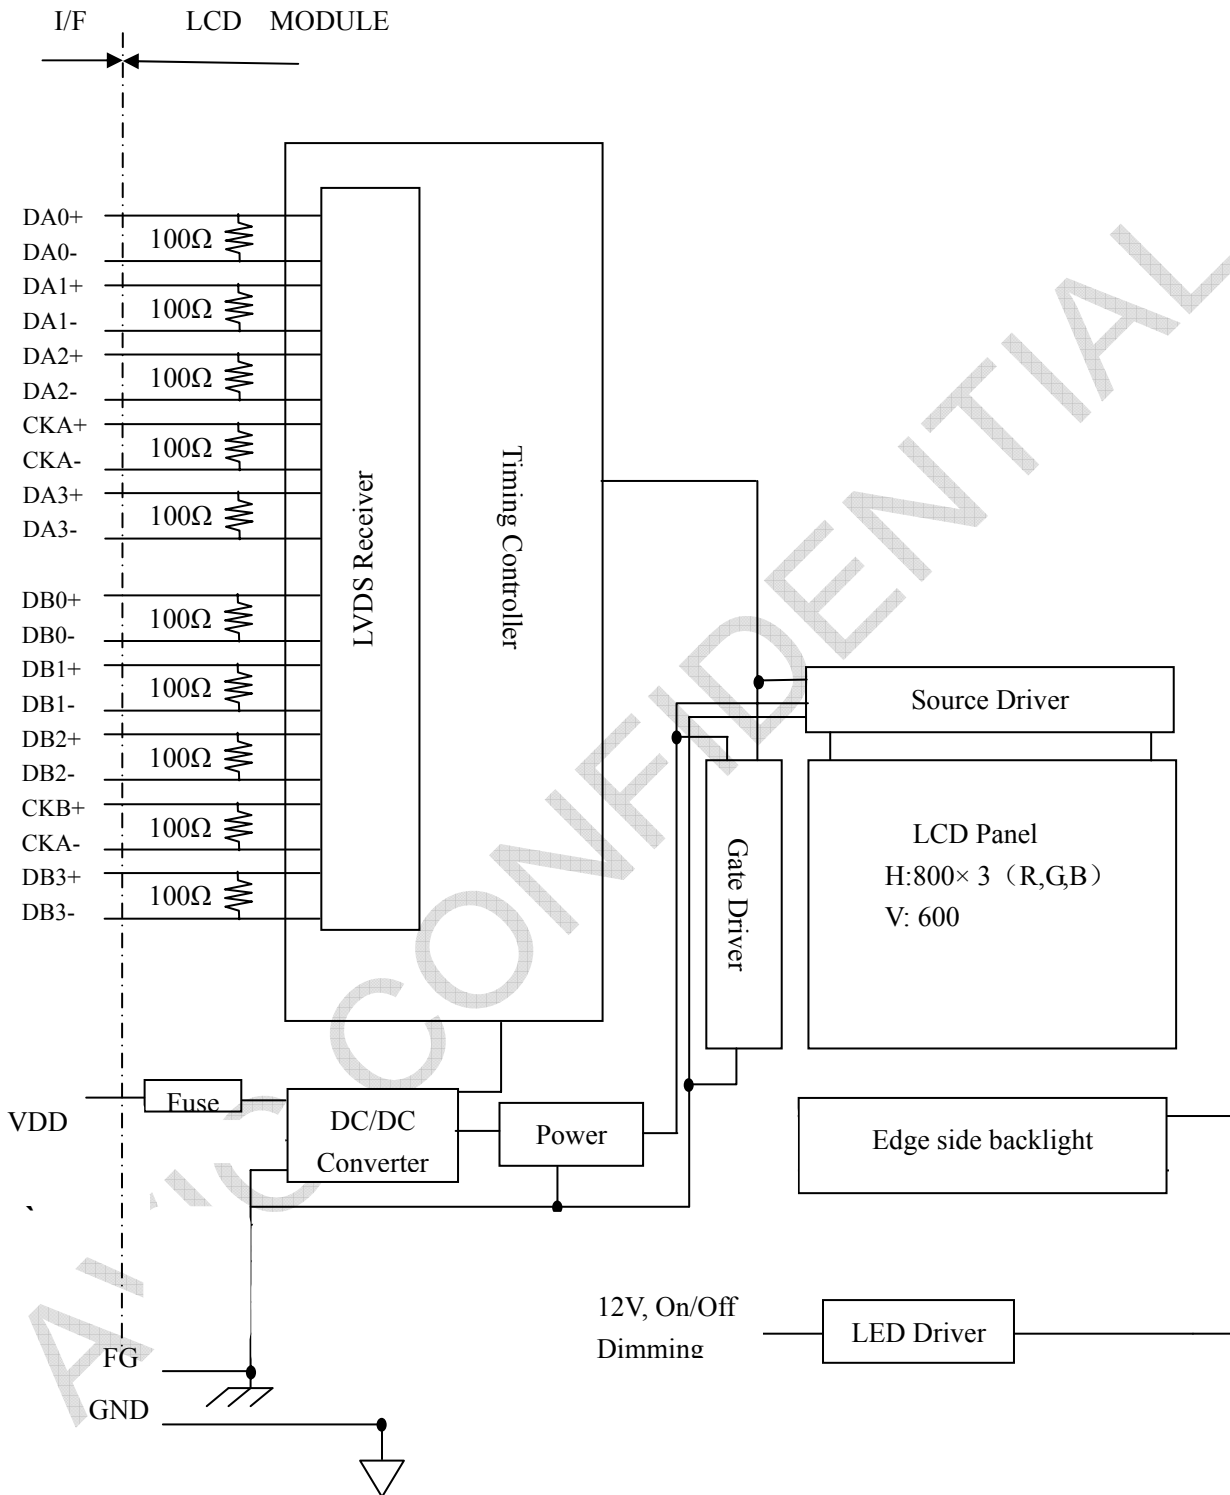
I/F LCD MODULE

DA0+
DA0-
100Ω
DA1+
DA1-
100Ω
DA2+
DA2-
100Ω
CKA+
CKA-
100Ω
DA3+
DA3-
100Ω

DB0+
DB0-
100Ω
DB1+
DB1-
100Ω
DB2+
DB2-
100Ω
CKB+
CKA-
100Ω
DB3+
DB3-
100Ω

LVDS Receiver

Timing Controller

Source Driver

Gate Driver

LCD Panel
H:800× 3（R,G,B）
V: 600

VDD
Fuse
DC/DC Converter
Power

Edge side backlight

12V, On/Off Dimming
LED Driver

FG
GND

AUO CONFIDENTIAL